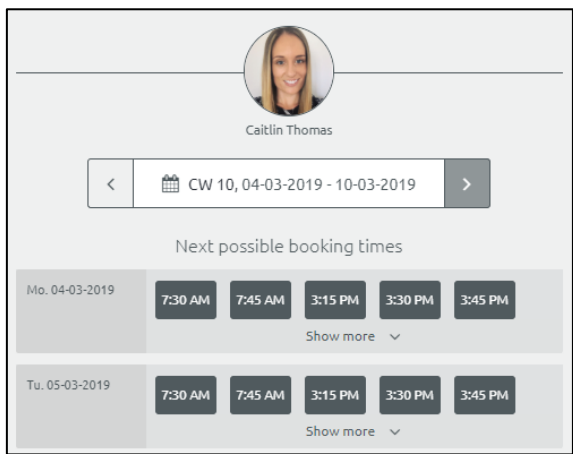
Caitlin Thomas

<

CW 10, 04-03-2019 - 10-03-2019

>

Next possible booking times

Mo. 04-03-2019

7:30 AM 7:45 AM 3:15 PM 3:30 PM 3:45 PM

Show more

Tu. 05-03-2019

7:30 AM 7:45 AM 3:15 PM 3:30 PM 3:45 PM

Show more